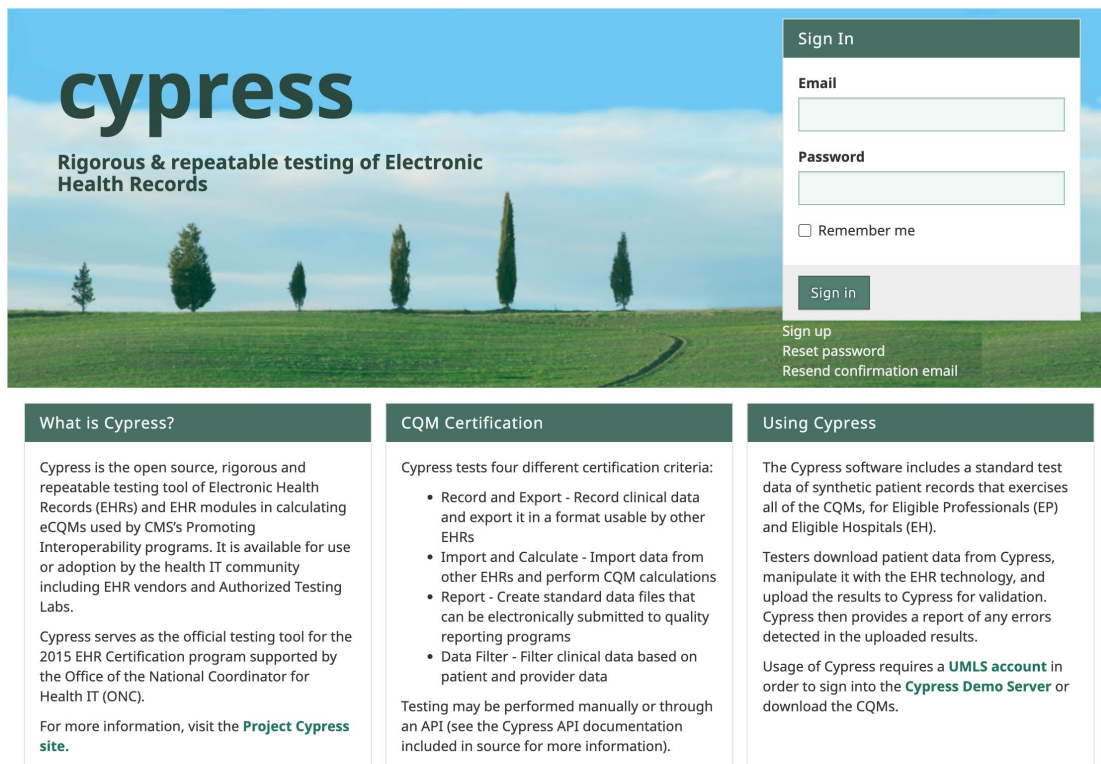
cypress

Rigorous & repeatable testing of Electronic Health Records

Sign In

Email

Password

Remember me

Sign in

Sign up
Reset password
Resend confirmation email

What is Cypress?

Cypress is the open source, rigorous and repeatable testing tool of Electronic Health Records (EHRs) and EHR modules in calculating eCQMs used by CMS's Promoting Interoperability programs. It is available for use or adoption by the health IT community including EHR vendors and Authorized Testing Labs.

Cypress serves as the official testing tool for the 2015 EHR Certification program supported by the Office of the National Coordinator for Health IT (ONC).

For more information, visit the Project Cypress site.

CQM Certification

Cypress tests four different certification criteria:

- Record and Export - Record clinical data and export it in a format usable by other EHRs
- Import and Calculate - Import data from other EHRs and perform CQM calculations
- Report - Create standard data files that can be electronically submitted to quality reporting programs
- Data Filter - Filter clinical data based on patient and provider data

Testing may be performed manually or through an API (see the Cypress API documentation included in source for more information).

Using Cypress

The Cypress software includes a standard test data of synthetic patient records that exercises all of the CQMs, for Eligible Professionals (EP) and Eligible Hospitals (EH).

Testers download patient data from Cypress, manipulate it with the EHR technology, and upload the results to Cypress for validation. Cypress then provides a report of any errors detected in the uploaded results.

Usage of Cypress requires a UMLS account in order to sign into the Cypress Demo Server or download the CQMs.